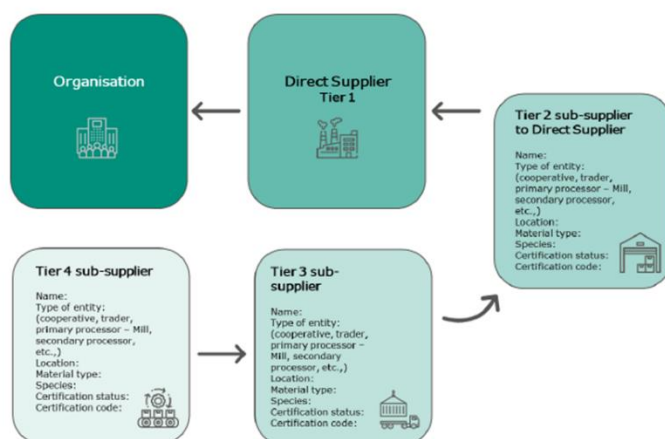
Organisation

Direct Supplier Tier 1

Tier 2 sub-supplier to Direct Supplier

Name:
Type of entity: (cooperative, trader, primary processor – Mill, secondary processor, etc.,)
Location:
Material type:
Species:
Certification status:
Certification code:

Tier 4 sub-supplier

Name:
Type of entity: (cooperative, trader, primary processor – Mill, secondary processor, etc.,)
Location:
Material type:
Species:
Certification status:
Certification code:

Tier 3 sub-supplier

Name:
Type of entity: (cooperative, trader, primary processor – Mill, secondary processor, etc.,)
Location:
Material type:
Species:
Certification status:
Certification code: